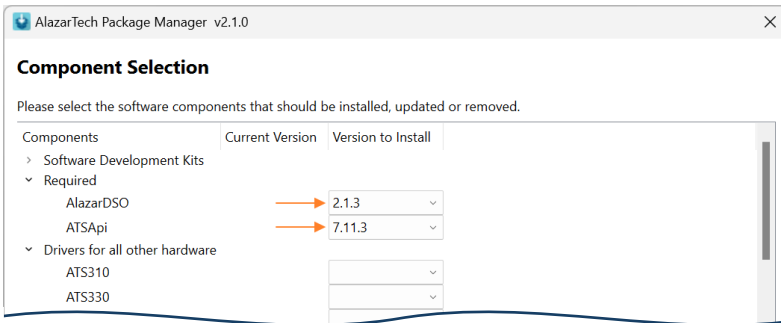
AlazarTech Package Manager v2.1.0

Component Selection

Please select the software components that should be installed, updated or removed.

| Components | Current Version | Version to Install |
|---|---|---|
| Software Development Kits | | |
| Required | | |
| AlazarDSO | | 2.1.3 |
| ATSApi | | 7.11.3 |
| Drivers for all other hardware | | |
| ATS310 | | |
| ATS330 | | |